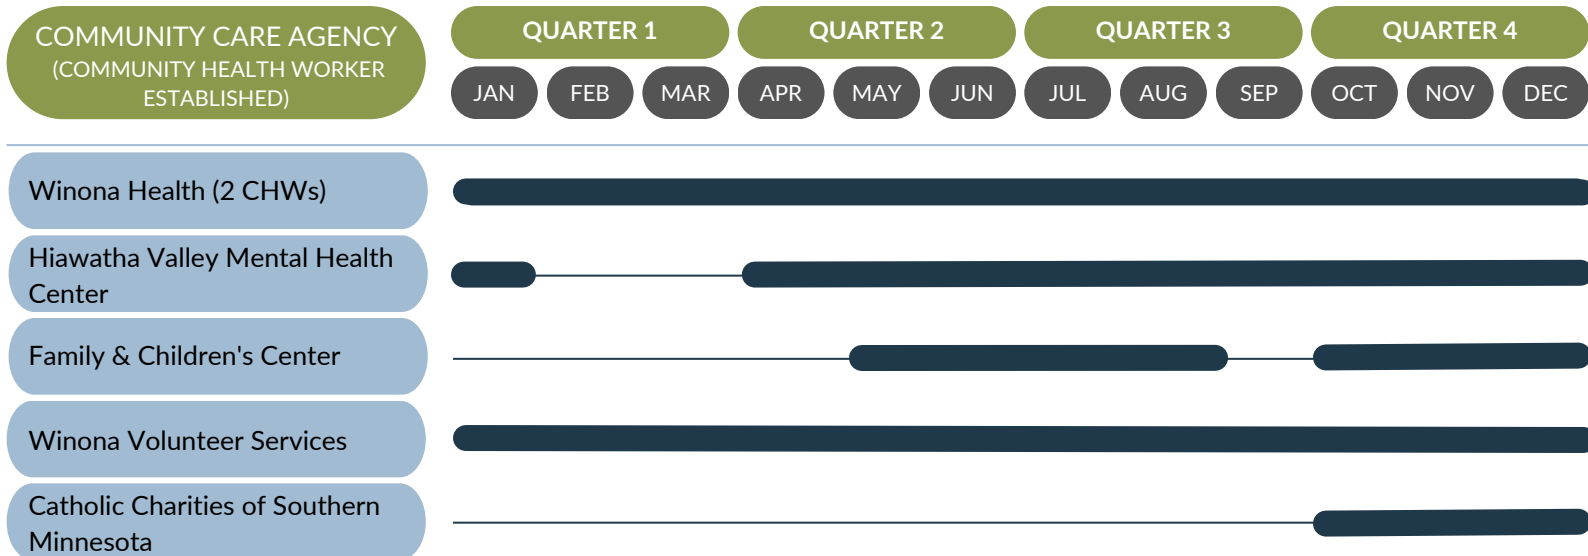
COMMUNITY CARE AGENCY
(COMMUNITY HEALTH WORKER ESTABLISHED)

QUARTER 1
QUARTER 2
QUARTER 3
QUARTER 4

JAN
FEB
MAR
APR
MAY
JUN
JUL
AUG
SEP
OCT
NOV
DEC

Winona Health (2 CHWs)

Hiawatha Valley Mental Health Center

Family & Children's Center

Winona Volunteer Services

Catholic Charities of Southern Minnesota